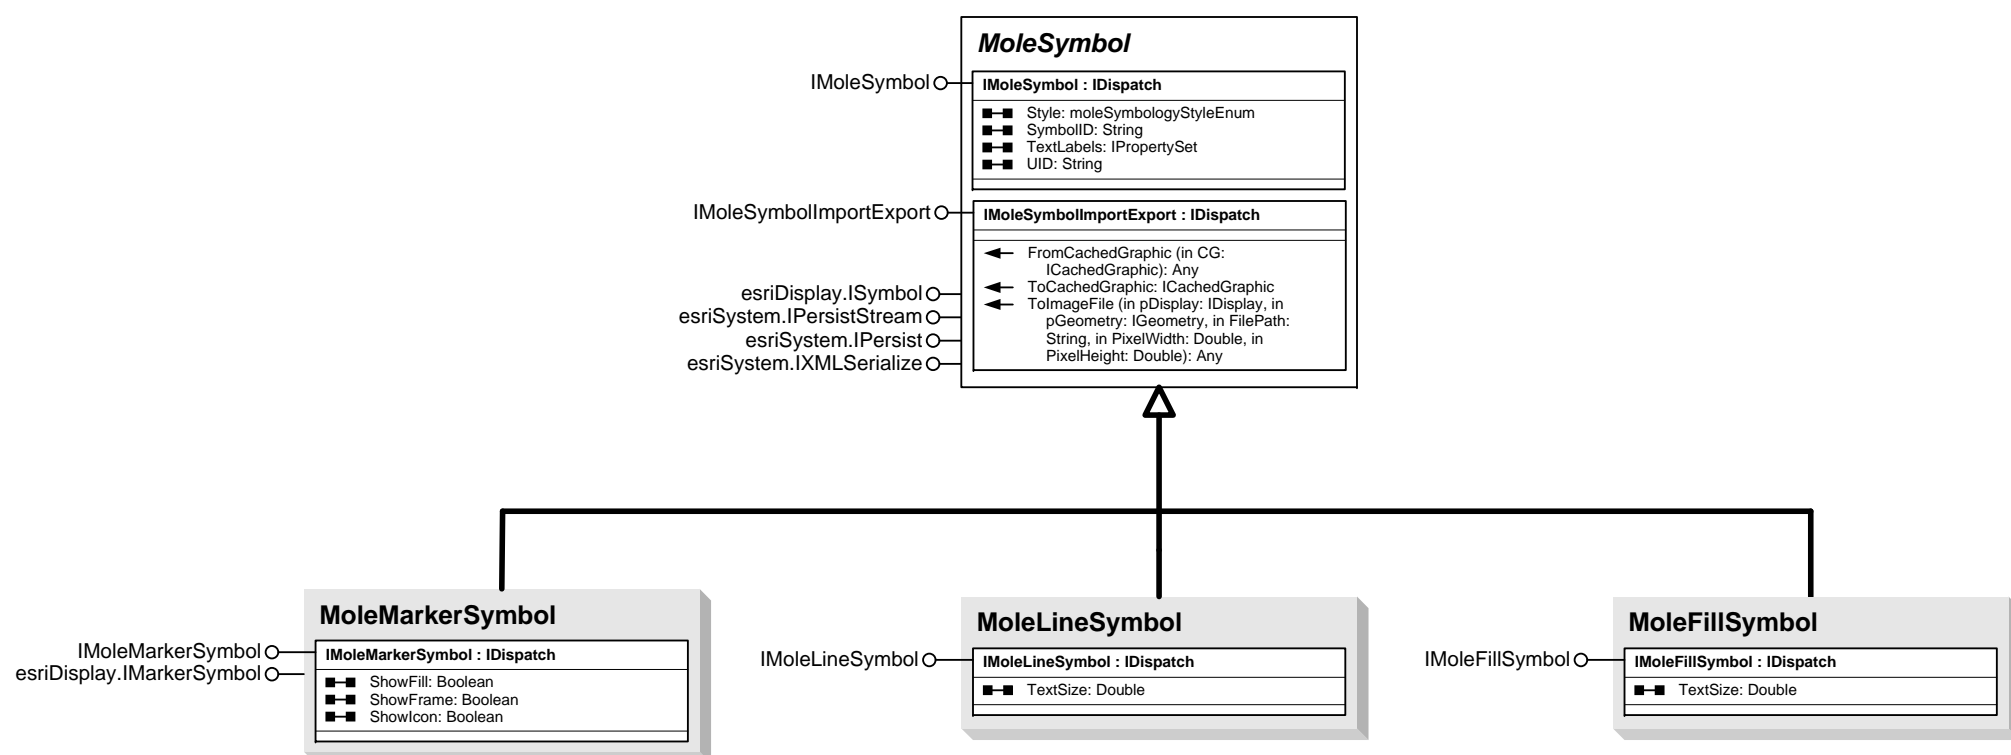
MoleSymbol

IMoleSymbol

IMoleSymbol : IDispatch

Style: moleSymbologyStyleEnum
SymbolID: String
TextLabels: IPropertySet
UID: String

IMoleSymbolImportExport

IMoleSymbolImportExport : IDispatch

FromCachedGraphic (in CG: ICachedGraphic): Any
ToCachedGraphic: ICachedGraphic
ToImageFile (in pDisplay: IDisplay, in pGeometry: IGeometry, in FilePath: String, in PixelWidth: Double, in PixelHeight: Double): Any

esriDisplay.ISymbol
esriSystem.IPersistStream
esriSystem.IPersist
esriSystem.IXMLSerialize

MoleMarkerSymbol

IMoleMarkerSymbol
esriDisplay.IMarkerSymbol

IMoleMarkerSymbol : IDispatch

ShowFill: Boolean
ShowFrame: Boolean
ShowIcon: Boolean

MoleLineSymbol

IMoleLineSymbol

IMoleLineSymbol : IDispatch

TextSize: Double

MoleFillSymbol

IMoleFillSymbol

IMoleFillSymbol : IDispatch

TextSize: Double